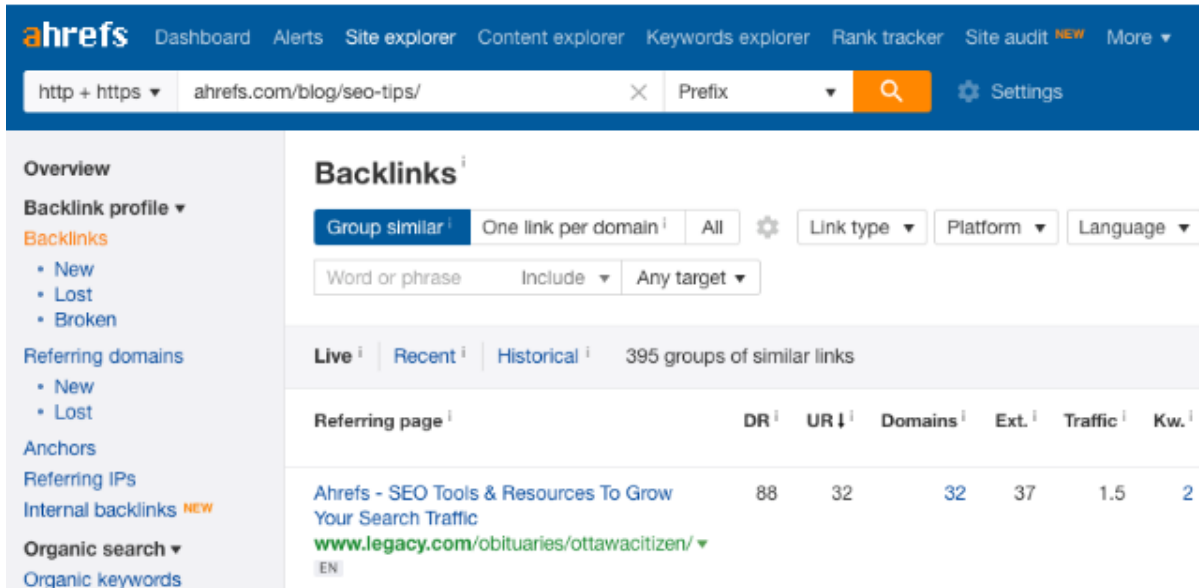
ahrefs Dashboard Alerts Site explorer Content explorer Keywords explorer Rank tracker Site audit NEW More ▾

http + https ▾ ahrefs.com/blog/seo-tips/ × Prefix ▾ Settings

Overview

Backlink profile ▾

Backlinks

• New
• Lost
• Broken

Referring domains

• New
• Lost

Anchors

Referring IPs

Internal backlinks NEW

Organic search ▾

Organic keywords

Backlinks i

Group similar i | One link per domain i | All | Link type ▾ | Platform ▾ | Language ▾

Word or phrase | Include ▾ | Any target ▾

Live i | Recent i | Historical i 395 groups of similar links

| Referring page i | DR i | UR↓ i | Domains i | Ext. i | Traffic i | Kw. i |
|---|---|---|---|---|---|---|
| Ahrefs - SEO Tools & Resources To Grow Your Search Traffic www.legacy.com/obituaries/ottawacitizen/ ▾ EN | 88 | 32 | 32 | 37 | 1.5 | 2 |